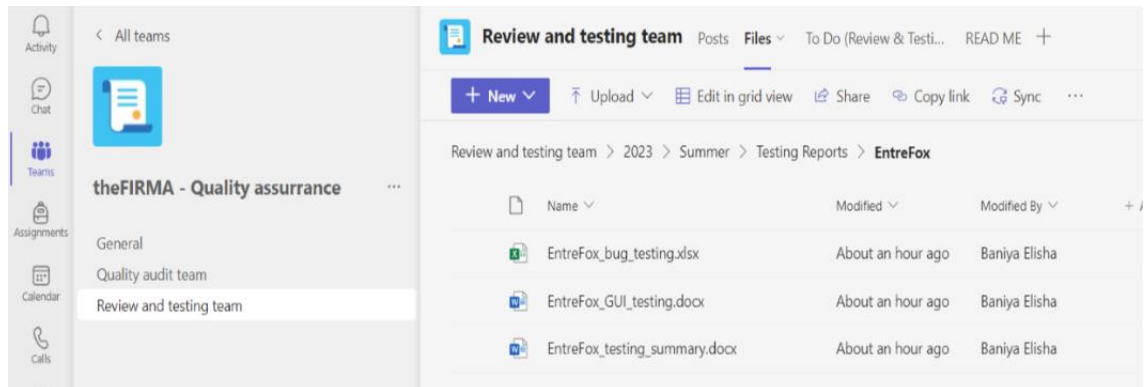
Activity
Chat
Teams
Assignments
Calendar
Calls

< All teams

theFIRMA - Quality assurance ···

General
Quality audit team
Review and testing team

Review and testing team Posts Files ˅ To Do (Review & Testi... READ ME +

+ New ˅ Upload ˅ Edit in grid view Share Copy link Sync ···

Review and testing team > 2023 > Summer > Testing Reports > EntreFox

| Name ˅ | Modified ˅ | Modified By ˅ | + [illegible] |
|---|---|---|---|
| EntreFox_bug_testing.xlsx | About an hour ago | Baniya Elisha | |
| EntreFox_GUI_testing.docx | About an hour ago | Baniya Elisha | |
| EntreFox_testing_summary.docx | About an hour ago | Baniya Elisha | |